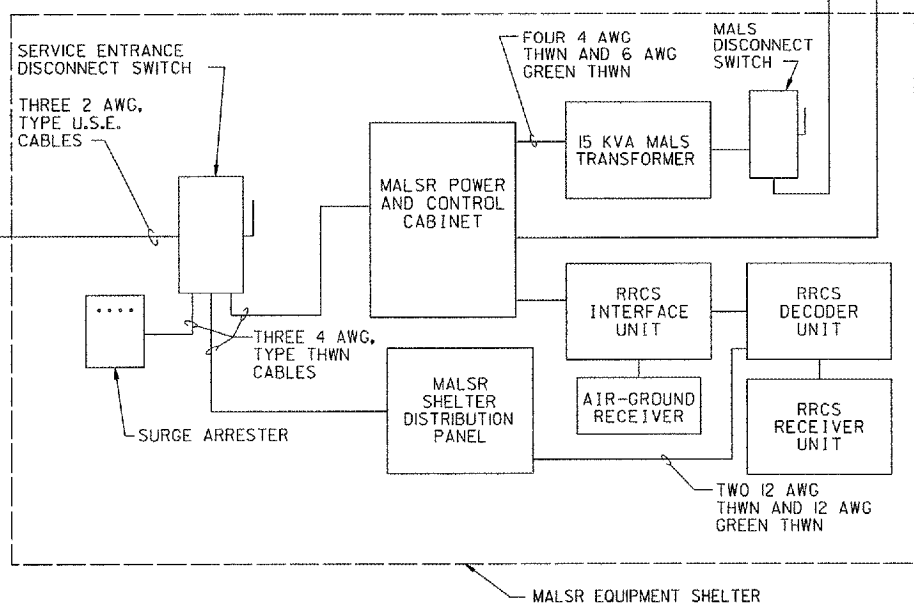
SERVICE ENTRANCE DISCONNECT SWITCH

THREE 2 AWG, TYPE U.S.E. CABLES

FOUR 4 AWG THWN AND 6 AWG GREEN THWN

MALS DISCONNECT SWITCH

15 KVA MALS TRANSFORMER

MALSR POWER AND CONTROL CABINET

RRCS INTERFACE UNIT

RRCS DECODER UNIT

THREE 4 AWG, TYPE THWN CABLES

MALSR SHELTER DISTRIBUTION PANEL

AIR-GROUND RECEIVER

RRCS RECEIVER UNIT

SURGE ARRESTER

TWO 12 AWG THWN AND 12 AWG GREEN THWN

MALSR EQUIPMENT SHELTER